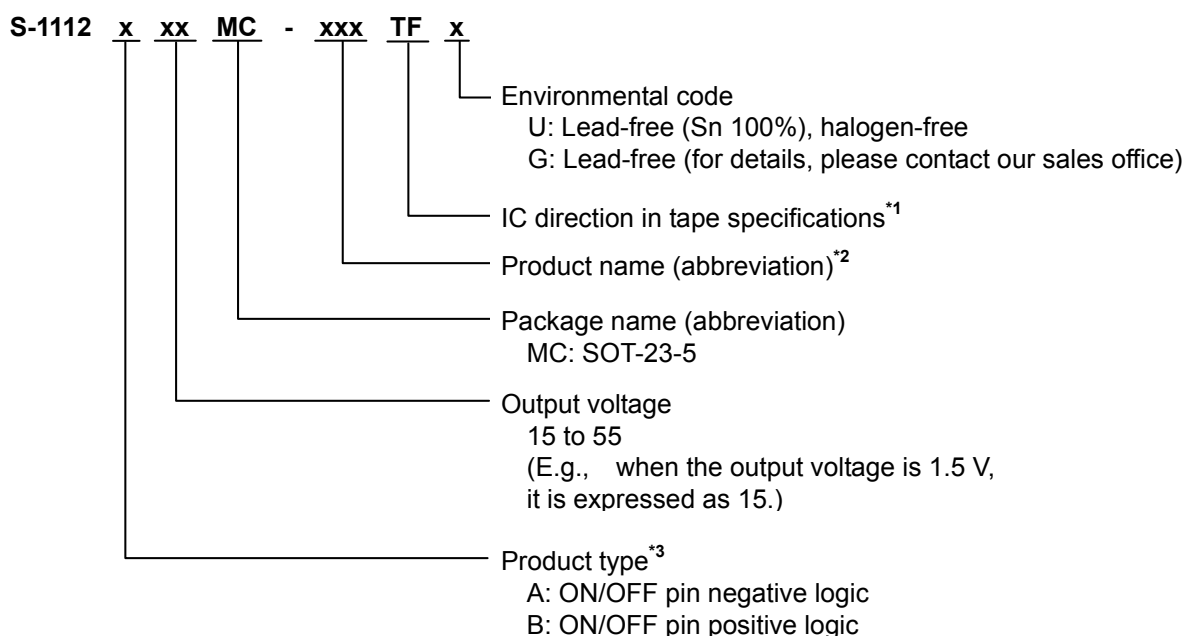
S-1112 x xx MC - xxx TF x

Environmental code
U: Lead-free (Sn 100%), halogen-free
G: Lead-free (for details, please contact our sales office)

IC direction in tape specifications$^{*1}$

Product name (abbreviation)$^{*2}$

Package name (abbreviation)
MC: SOT-23-5

Output voltage
15 to 55
(E.g., when the output voltage is 1.5 V, it is expressed as 15.)

Product type$^{*3}$
A: ON/OFF pin negative logic
B: ON/OFF pin positive logic